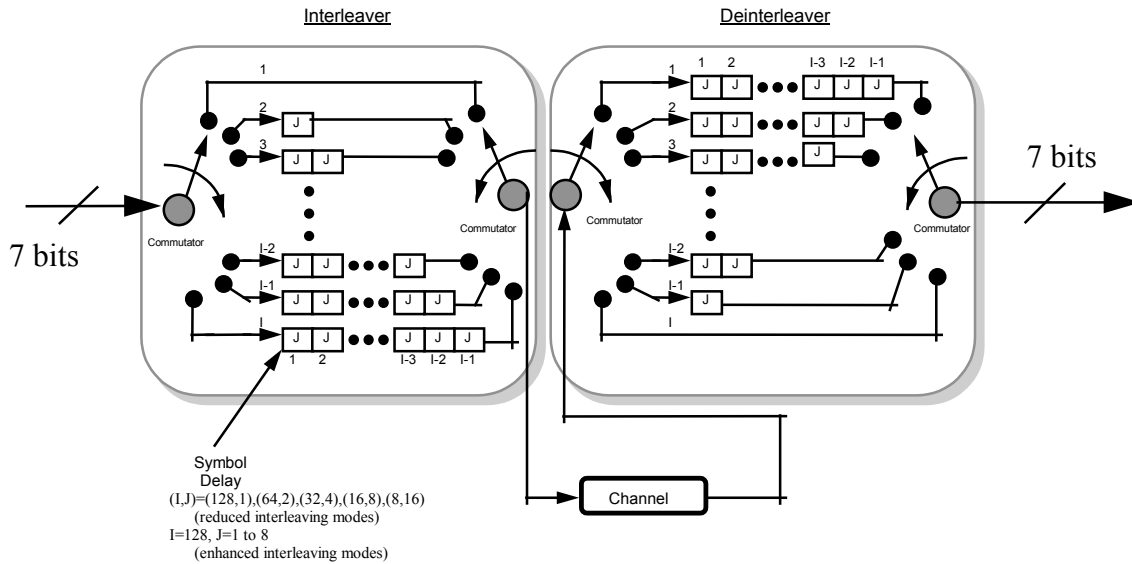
Interleaver

Deinterleaver

1
2
J
3
J J
7 bits
Commutator
I-2
J J ●●● J
I-1
J J ●●● J J
I
J J ●●● J J J
1 2 I-3 I-2 I-1

Commutator

1 2 I-3 I-2 I-1
1
J J ●●● J J J
2
J J ●●● J J
3
J J ●●● J
Commutator
I-2
J J
I-1
J
I

7 bits
Commutator

Symbol Delay
(I,J)=(128,1),(64,2),(32,4),(16,8),(8,16)
(reduced interleaving modes)
I=128, J=1 to 8
(enhanced interleaving modes)

Channel